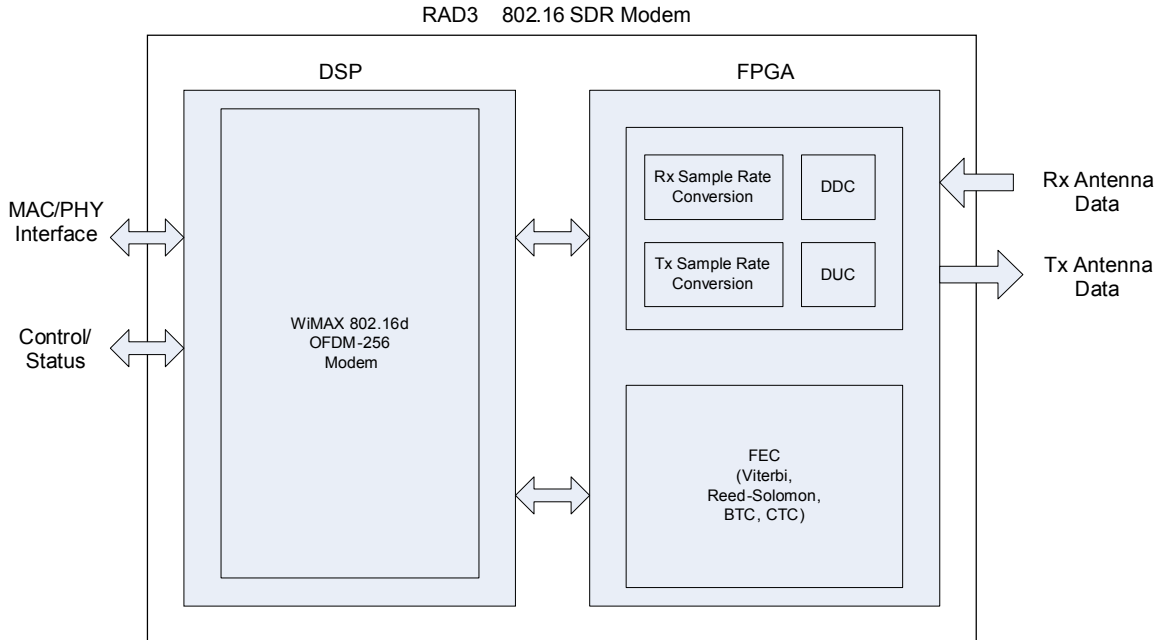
RAD3 802.16 SDR Modem

DSP

FPGA

MAC/PHY Interface

Control/ Status

WiMAX 802.16d OFDM-256 Modem

Rx Sample Rate Conversion

DDC

Tx Sample Rate Conversion

DUC

Rx Antenna Data

Tx Antenna Data

FEC (Viterbi, Reed-Solomon, BTC, CTC)